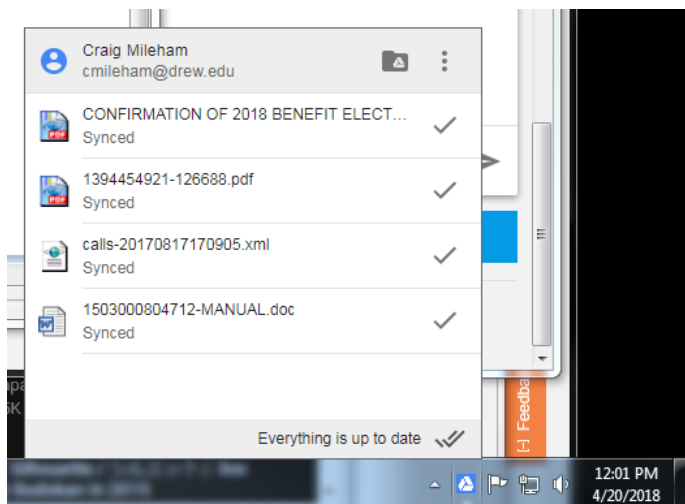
Craig Mileham
cmileham@drew.edu

CONFIRMATION OF 2018 BENEFIT ELECT...
Synced

1394454921-126688.pdf
Synced

calls-20170817170905.xml
Synced

1503000804712-MANUAL.doc
Synced

Everything is up to date

Feedba
[-]

12:01 PM
4/20/2018